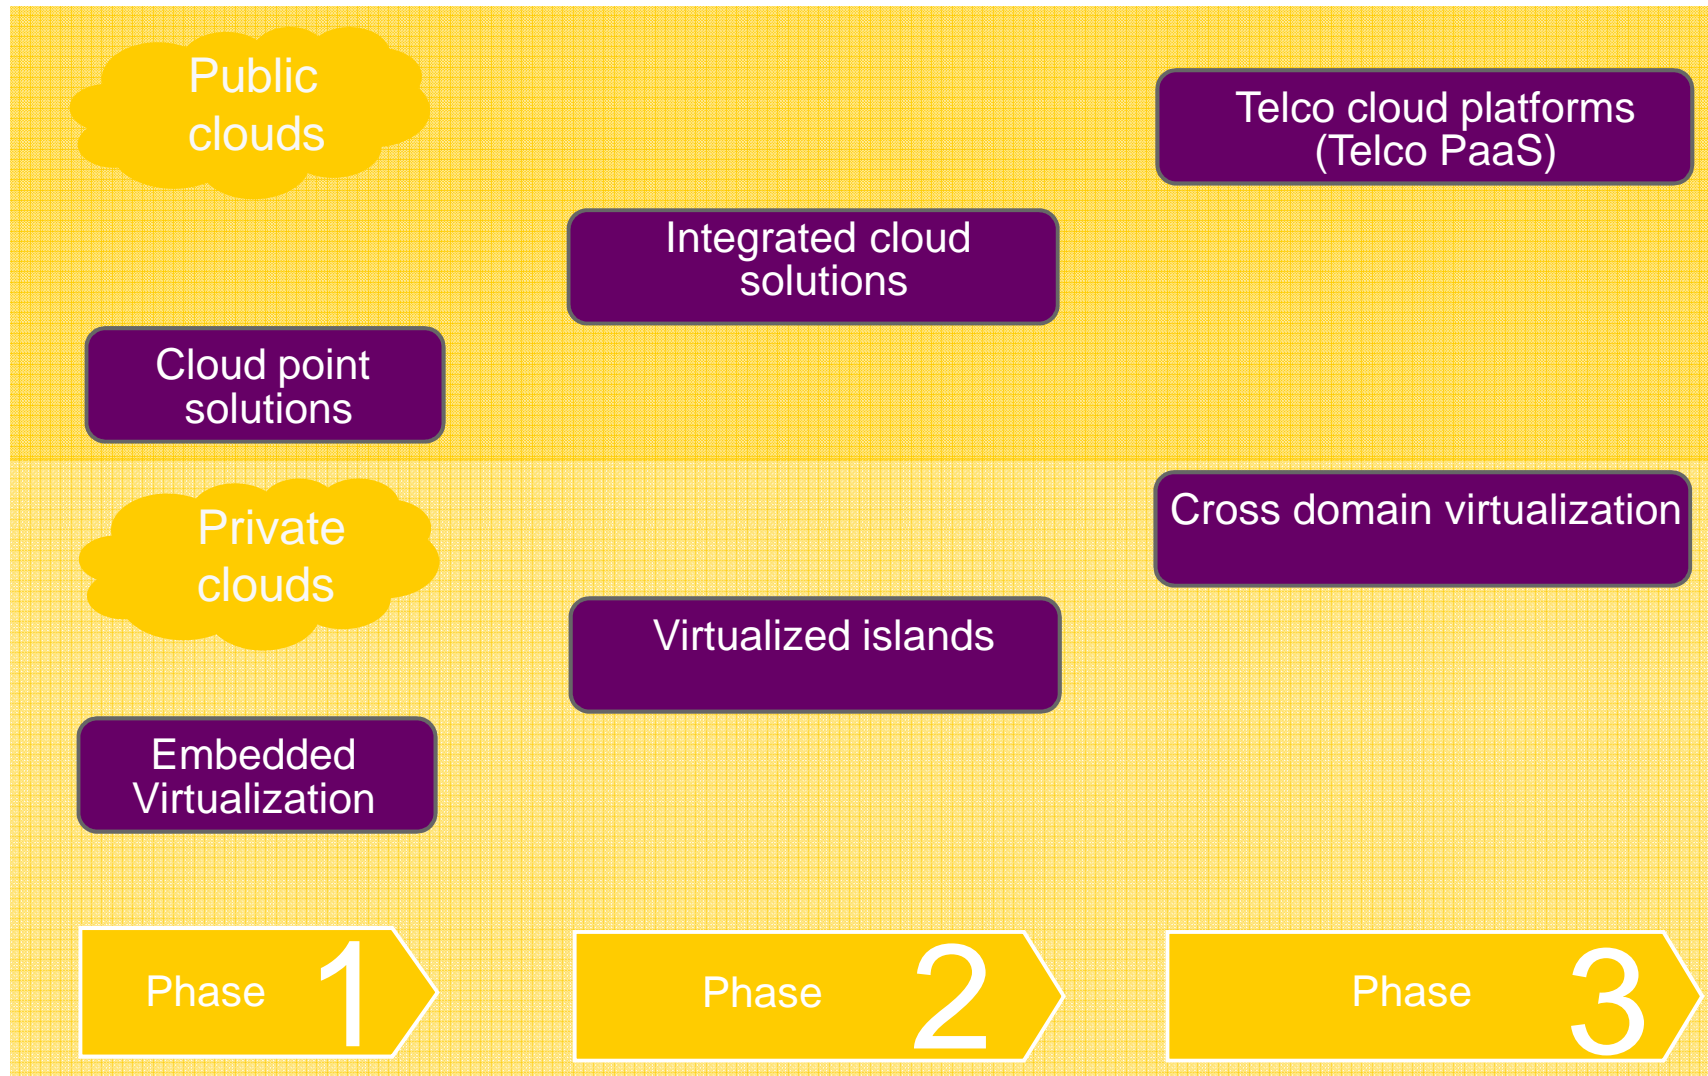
Public clouds

Telco cloud platforms (Telco PaaS)

Integrated cloud solutions

Cloud point solutions

Private clouds

Cross domain virtualization

Virtualized islands

Embedded Virtualization

Phase 1

Phase 2

Phase 3